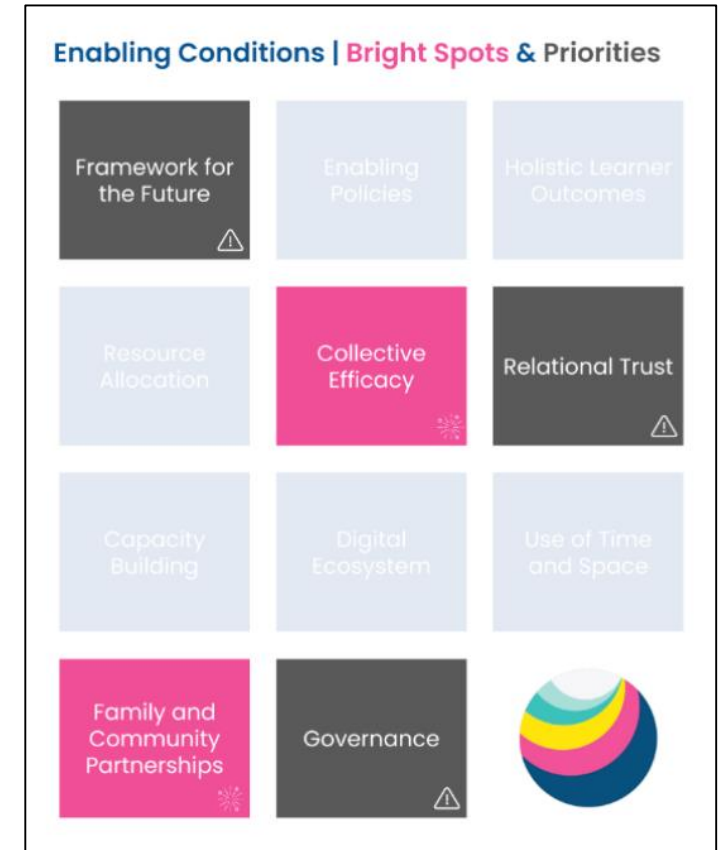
Enabling Conditions | Bright Spots & Priorities

Framework for the Future

Enabling Policies

Holistic Learner Outcomes

Resource Allocation

Collective Efficacy

Relational Trust

Capacity Building

Digital Ecosystem

Use of Time and Space

Family and Community Partnerships

Governance